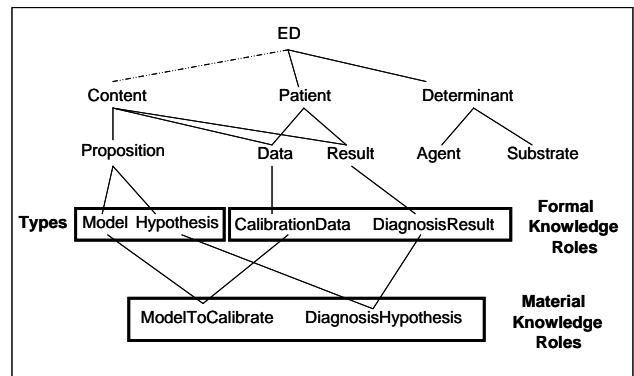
ED

Content

Patient

Determinant

Proposition

Data

Result

Agent

Substrate

Types

Model

Hypothesis

CalibrationData

DiagnosisResult

Formal Knowledge Roles

ModelToCalibrate

DiagnosisHypothesis

Material Knowledge Roles